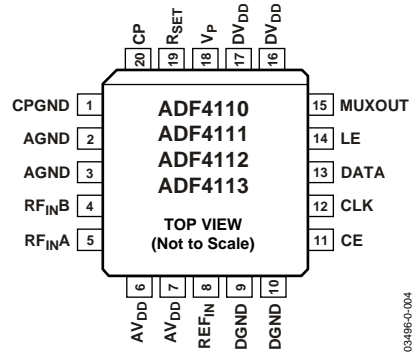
20 CP
19 $R_{SET}$
18 $V_P$
17 $DV_{DD}$
16 $DV_{DD}$

CPGND 1
AGND 2
AGND 3
$RF_{IN}B$ 4
$RF_{IN}A$ 5

ADF4110
ADF4111
ADF4112
ADF4113

TOP VIEW
(Not to Scale)

15 MUXOUT
14 LE
13 DATA
12 CLK
11 CE

6 $AV_{DD}$
7 $AV_{DD}$
8 $REF_{IN}$
9 DGND
10 DGND

03496-0-004